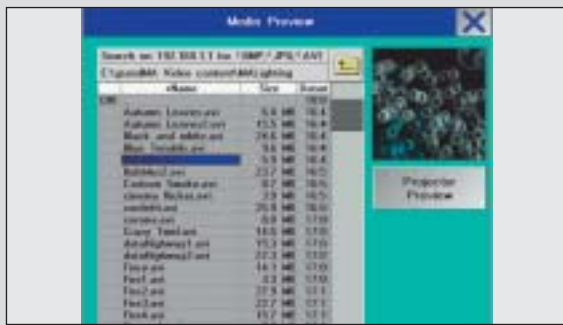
Media Preview

Search on 192.168.1.1 for *.BMP / *.JPG / *.AVI
C:\preinMA Video content\MAlighting

| Name | Size | Issue |
|---|---|---|
| .. | | |
| Autumn Leaves.avi | 5.6 MB | 16.4 |
| Autumn Leaves2.avi | 15.5 MB | 16.4 |
| Black and white.avi | 24.6 MB | 16.4 |
| Blue Tendrils.avi | 5.6 MB | 16.4 |
| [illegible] | 5.5 MB | 16.4 |
| Bubble2.avi | 23.7 MB | 16.5 |
| Cartoon Smoke.avi | 8.7 MB | 16.5 |
| classic flicker.avi | 2.9 MB | 16.5 |
| confetti.avi | 20.8 MB | 16.5 |
| corona.avi | 6.8 MB | 17.0 |
| Crazy Tree.avi | 16.6 MB | 17.0 |
| AstralHighway1.avi | 15.3 MB | 17.0 |
| AstralHighway2.avi | 22.3 MB | 17.0 |
| Fire1.avi | 14.1 MB | 17.0 |
| Fire1.avi | 22 MB | 17.0 |
| Fire2.avi | 27.9 MB | 17.1 |
| Fire3.avi | 22.7 MB | 17.1 |
| Fire4.avi | 15.7 MB | 17.1 |

Projector Preview